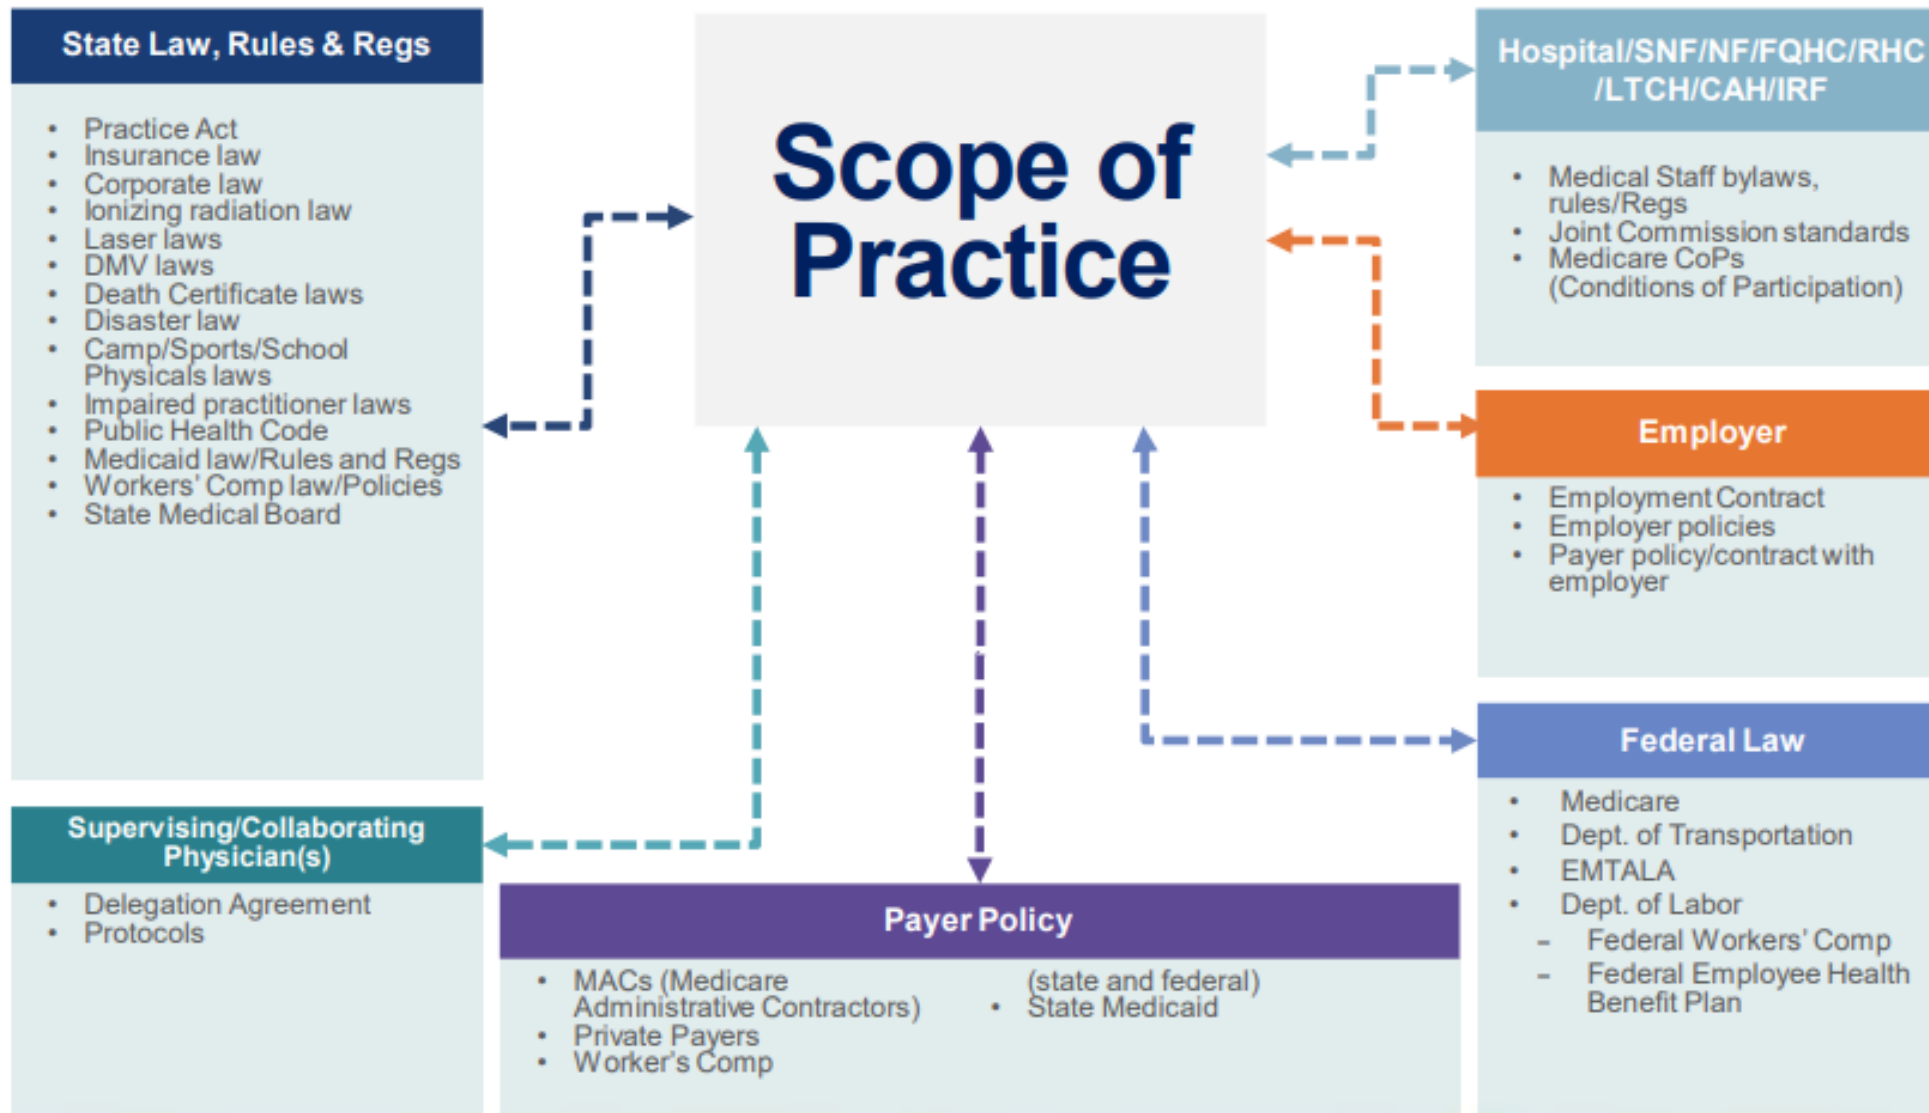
State Law, Rules & Regs

- Practice Act
- Insurance law
- Corporate law
- Ionizing radiation law
- Laser laws
- DMV laws
- Death Certificate laws
- Disaster law
- Camp/Sports/School Physicals laws
- Impaired practitioner laws
- Public Health Code
- Medicaid law/Rules and Regs
- Workers' Comp law/Policies
- State Medical Board

Scope of Practice

Hospital/SNF/NF/FQHC/RHC/LTCH/CAH/IRF

- Medical Staff bylaws, rules/Regs
- Joint Commission standards
- Medicare CoPs (Conditions of Participation)

Employer

- Employment Contract
- Employer policies
- Payer policy/contract with employer

Federal Law

- Medicare
- Dept. of Transportation
- EMTALA
- Dept. of Labor
  - Federal Workers' Comp
  - Federal Employee Health Benefit Plan

Supervising/Collaborating Physician(s)

- Delegation Agreement
- Protocols

Payer Policy

- MACs (Medicare Administrative Contractors)
- Private Payers
- Worker's Comp

(state and federal)
- State Medicaid